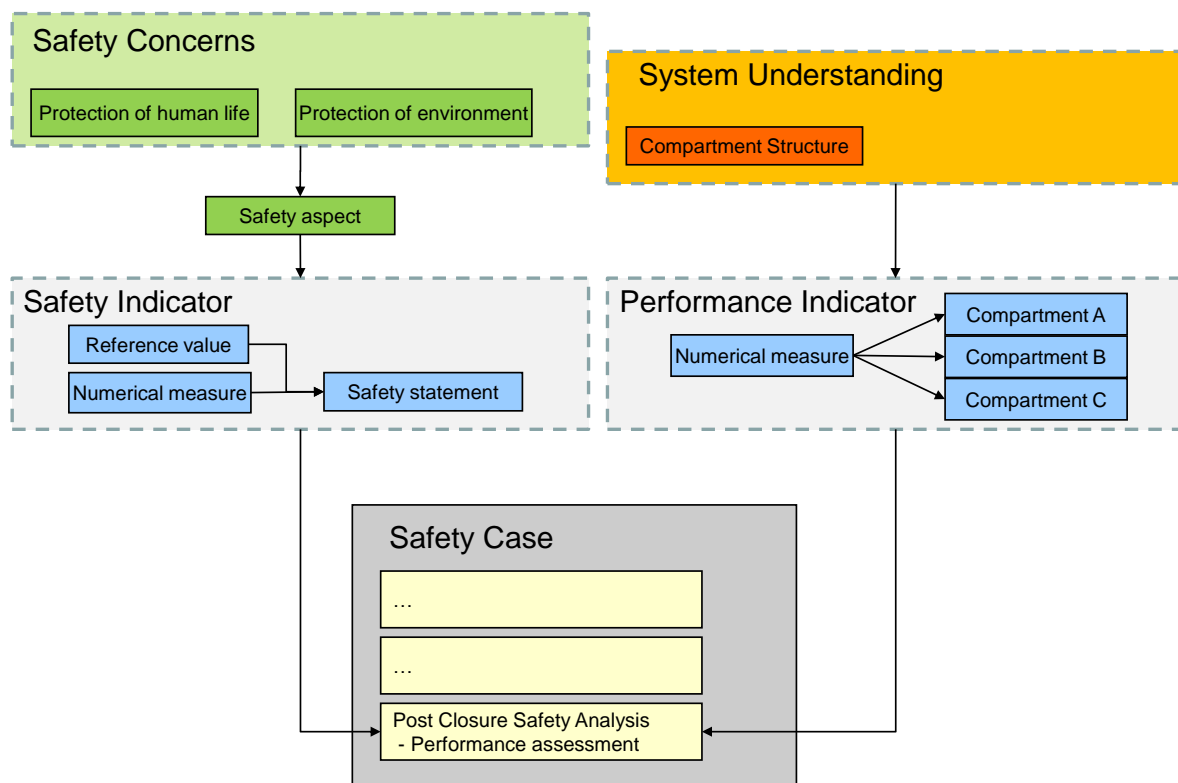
Safety Concerns

Protection of human life

Protection of environment

System Understanding

Compartment Structure

Safety aspect

Safety Indicator

Reference value

Numerical measure

Safety statement

Performance Indicator

Numerical measure

Compartment A

Compartment B

Compartment C

Safety Case

…

…

Post Closure Safety Analysis
- Performance assessment